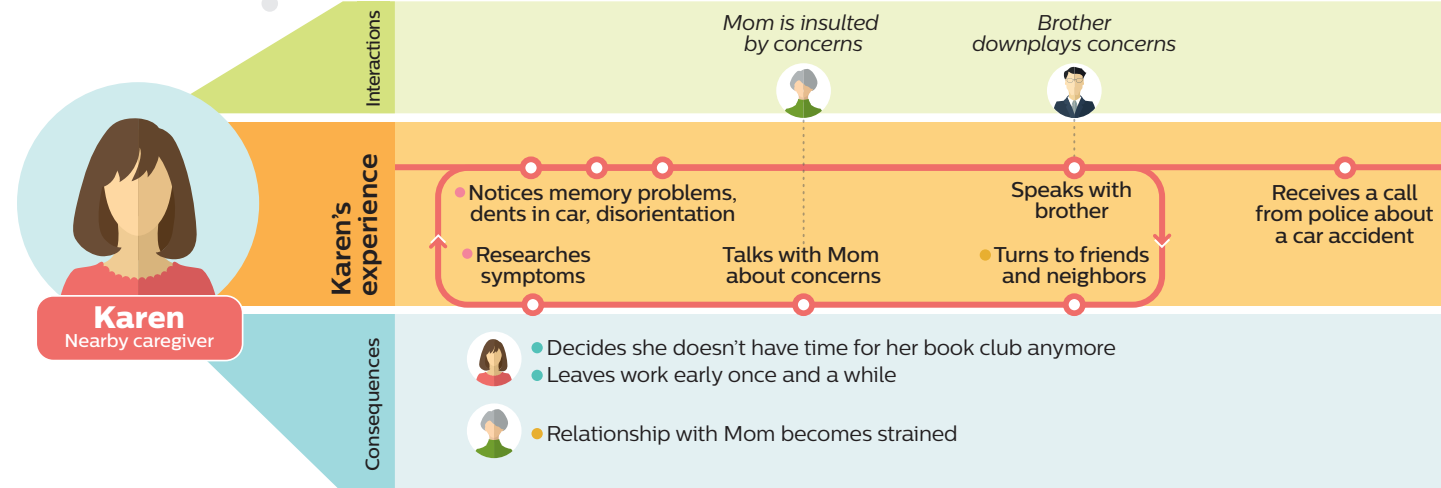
Karen
Nearby caregiver

Interactions

Mom is insulted by concerns

Brother downplays concerns

Karen's experience

Notices memory problems, dents in car, disorientation

Researches symptoms

Talks with Mom about concerns

Speaks with brother

Turns to friends and neighbors

Receives a call from police about a car accident

Consequences

Decides she doesn't have time for her book club anymore
Leaves work early once and a while

Relationship with Mom becomes strained